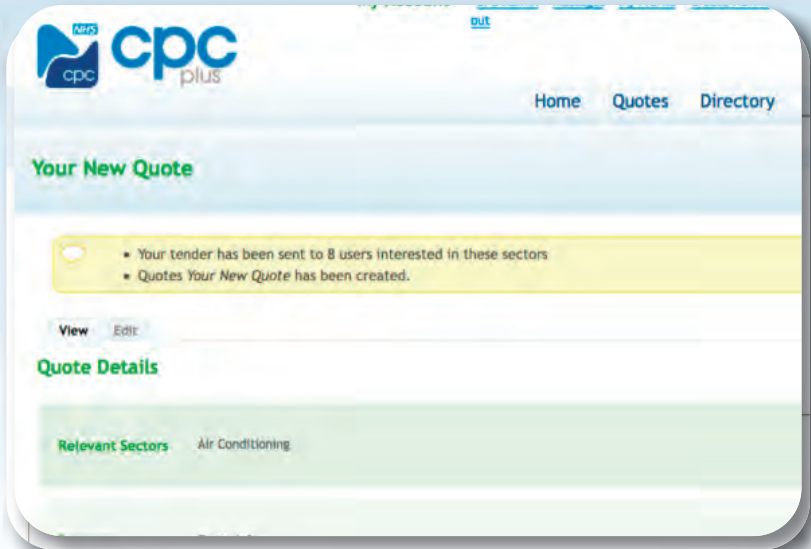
NHS
cpc
cpc plus

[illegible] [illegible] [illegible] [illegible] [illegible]
out

Home Quotes Directory

Your New Quote

- Your tender has been sent to 8 users interested in these sectors
- Quotes *Your New Quote* has been created.

View Edit

Quote Details

Relevant Sectors Air Conditioning

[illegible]